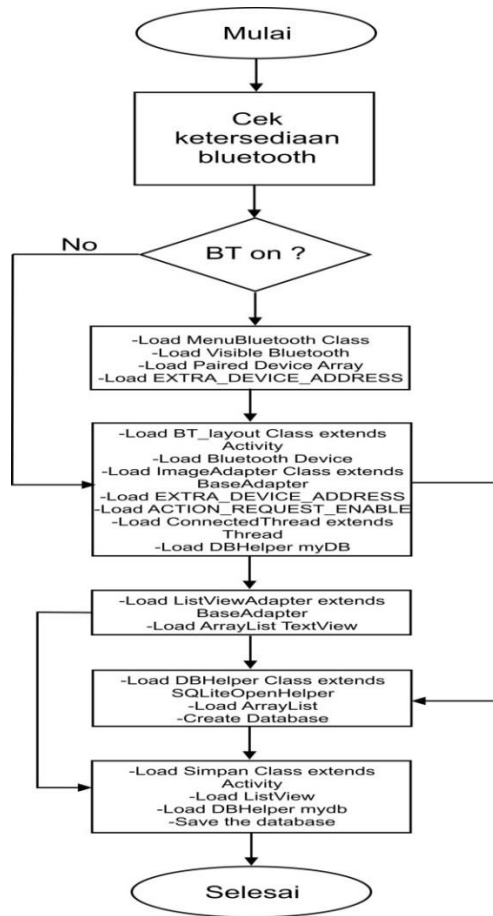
Mulai

Cek ketersediaan bluetooth

No

BT on ?

-Load MenuBluetooth Class
-Load Visible Bluetooth
-Load Paired Device Array
-Load EXTRA_DEVICE_ADDRESS

-Load BT_layout Class extends Activity
-Load Bluetooth Device
-Load ImageAdapter Class extends BaseAdapter
-Load EXTRA_DEVICE_ADDRESS
-Load ACTION_REQUEST_ENABLE
-Load ConnectedThread extends Thread
-Load DBHelper myDB

-Load ListViewAdapter extends BaseAdapter
-Load ArrayList TextView

-Load DBHelper Class extends SQLiteOpenHelper
-Load ArrayList
-Create Database

-Load Simpan Class extends Activity
-Load ListView
-Load DBHelper mydb
-Save the database

Selesai